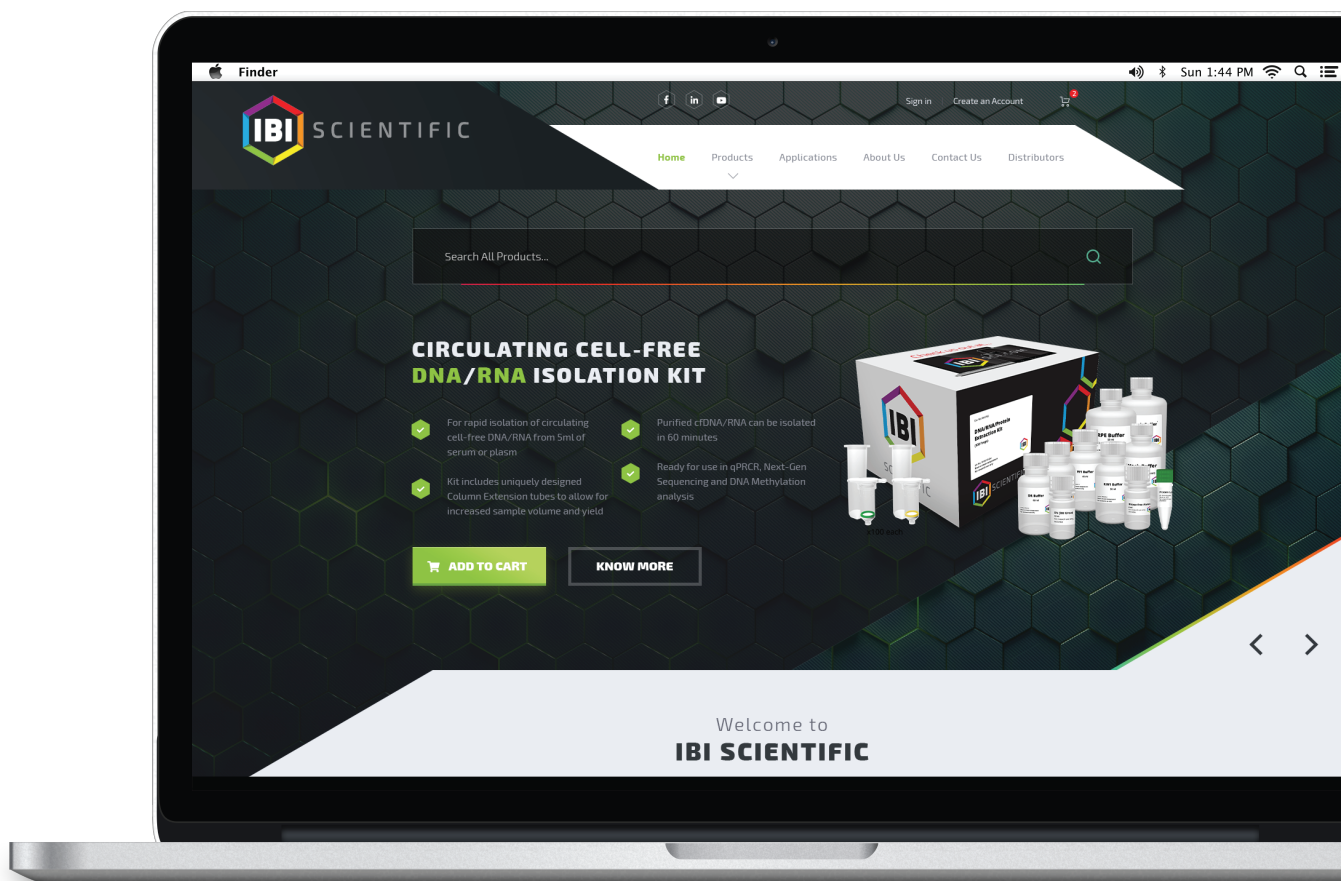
Finder

Sun 1:44 PM

IBI SCIENTIFIC

Sign in Create an Account 2

Home Products Applications About Us Contact Us Distributors

Search All Products...

CIRCULATING CELL-FREE DNA/RNA ISOLATION KIT

For rapid isolation of circulating cell-free DNA/RNA from 5ml of serum or plasm

Purified cfDNA/RNA can be isolated in 60 minutes

Kit includes uniquely designed Column Extension tubes to allow for increased sample volume and yield

Ready for use in qPRCR, Next-Gen Sequencing and DNA Methylation analysis

ADD TO CART

KNOW MORE

IBI

IBI SCIENTIFIC

DNA/RNA/Protein Extraction Kit

RPE Buffer

Welcome to
IBI SCIENTIFIC